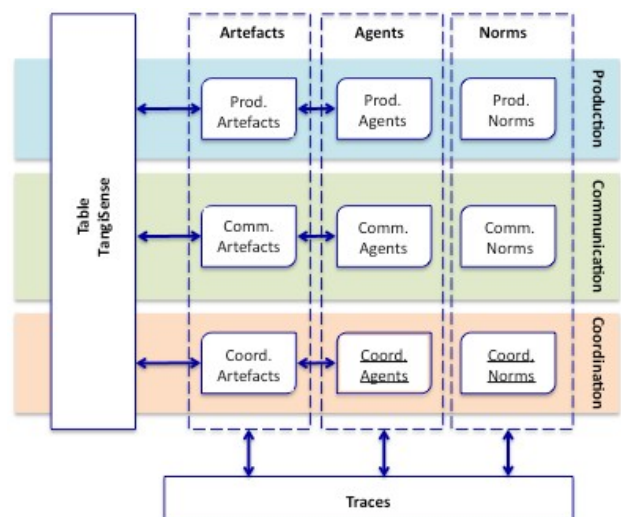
Table TangiSense

Artefacts

Agents

Norms

Production

Prod. Artefacts

Prod. Agents

Prod. Norms

Communication

Comm. Artefacts

Comm. Agents

Comm. Norms

Coordination

Coord. Artefacts

Coord. Agents

Coord. Norms

Traces